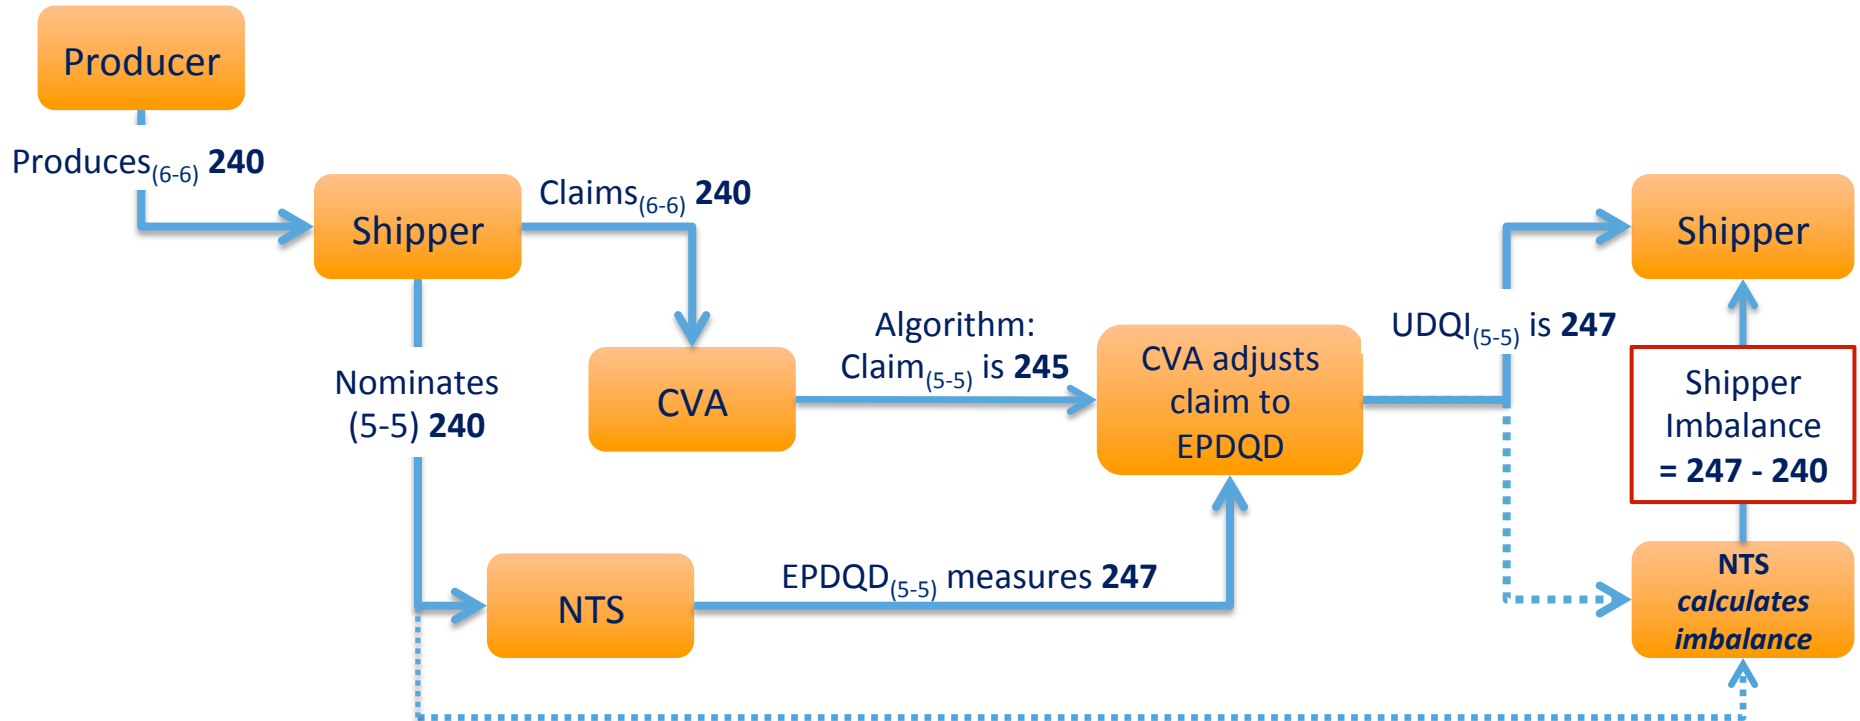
Producer

Produces$_{(6-6)}$ **240**

Shipper

Claims$_{(6-6)}$ **240**

CVA

Algorithm: Claim$_{(5-5)}$ is **245**

CVA adjusts claim to EPDQD

UDQI$_{(5-5)}$ is **247**

Shipper

Nominates (5-5) **240**

Shipper Imbalance **= 247 - 240**

NTS

EPDQD$_{(5-5)}$ measures **247**

**NTS *calculates imbalance***